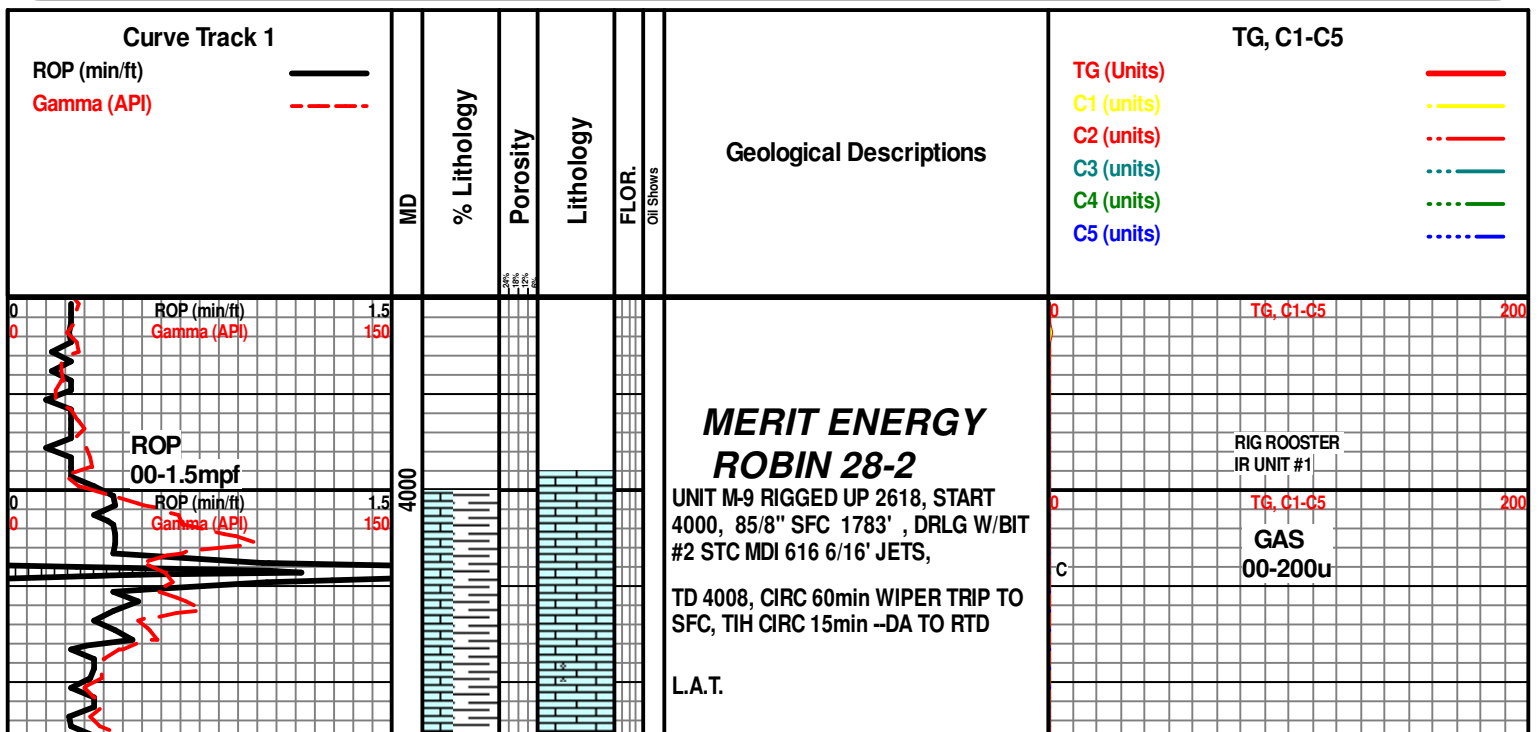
Curve Track 1
ROP (min/ft)
Gamma (API)

MD

% Lithology

Porosity

Lithology

FLOR.

Oil Shows

Geological Descriptions

TG, C1-C5
TG (Units)
C1 (units)
C2 (units)
C3 (units)
C4 (units)
C5 (units)

0 ROP (min/ft) 1.5
0 Gamma (API) 150

ROP
00-1.5mpf

0 ROP (min/ft) 1.5
0 Gamma (API) 150

4000

MERIT ENERGY
ROBIN 28-2

UNIT M-9 RIGGED UP 2618, START 4000, 85/8" SFC 1783' , DRLG W/BIT #2 STC MDI 616 6/16' JETS,

TD 4008, CIRC 60min WIPER TRIP TO SFC, TIH CIRC 15min --DA TO RTD

L.A.T.

0 TG, C1-C5 200

RIG ROOSTER
IR UNIT #1

0 TG, C1-C5 200

GAS
00-200u

C